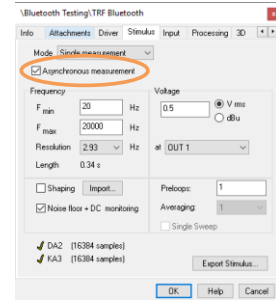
\Bluetooth Testing\TRF Bluetooth

Info | Attachments | Driver | Stimulus | Input | Processing | 3D

Mode | Single measurement

Asynchronous measurement

Frequency

F min | 20 | Hz

F max | 20000 | Hz

Resolution | 2.93 | Hz

Length | 0.34 s

Voltage

0.5

V rms

dBu

at | OUT 1

Shaping | Import...

Noise floor + DC monitoring

Preloops: | 1

Averaging: | 1

Single Sweep

DA2 (16384 samples)

KA3 (16384 samples)

Export Stimulus...

OK | Help | Cancel